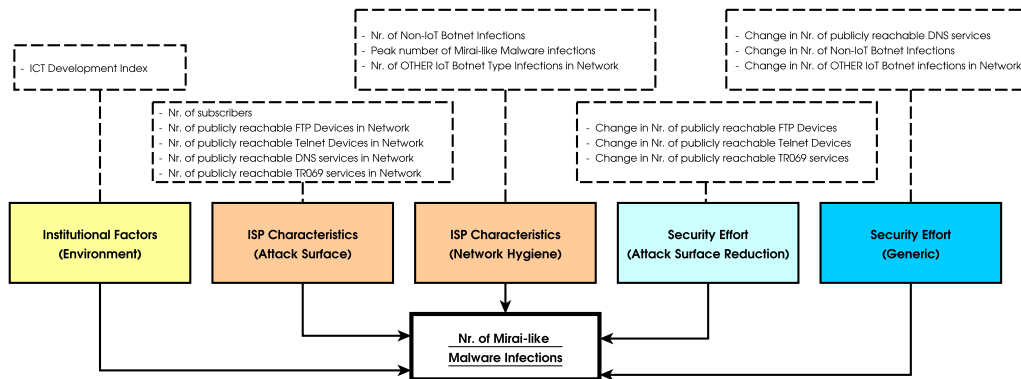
- ICT Development Index

- Nr. of subscribers
- Nr. of publicly reachable FTP Devices in Network
- Nr. of publicly reachable Telnet Devices in Network
- Nr. of publicly reachable DNS services in Network
- Nr. of publicly reachable TR069 services in Network

- Nr. of Non-IoT Botnet Infections
- Peak number of Mirai-like Malware infections
- Nr. of OTHER IoT Botnet Type Infections in Network

- Change in Nr. of publicly reachable FTP Devices
- Change in Nr. of publicly reachable Telnet Devices
- Change in Nr. of publicly reachable TR069 services

- Change in Nr. of publicly reachable DNS services
- Change in Nr. of Non-IoT Botnet Infections
- Change in Nr. of OTHER IoT Botnet infections in Network

Institutional Factors (Environment)

ISP Characteristics (Attack Surface)

ISP Characteristics (Network Hygiene)

Security Effort (Attack Surface Reduction)

Security Effort (Generic)

Nr. of Mirai-like Malware Infections